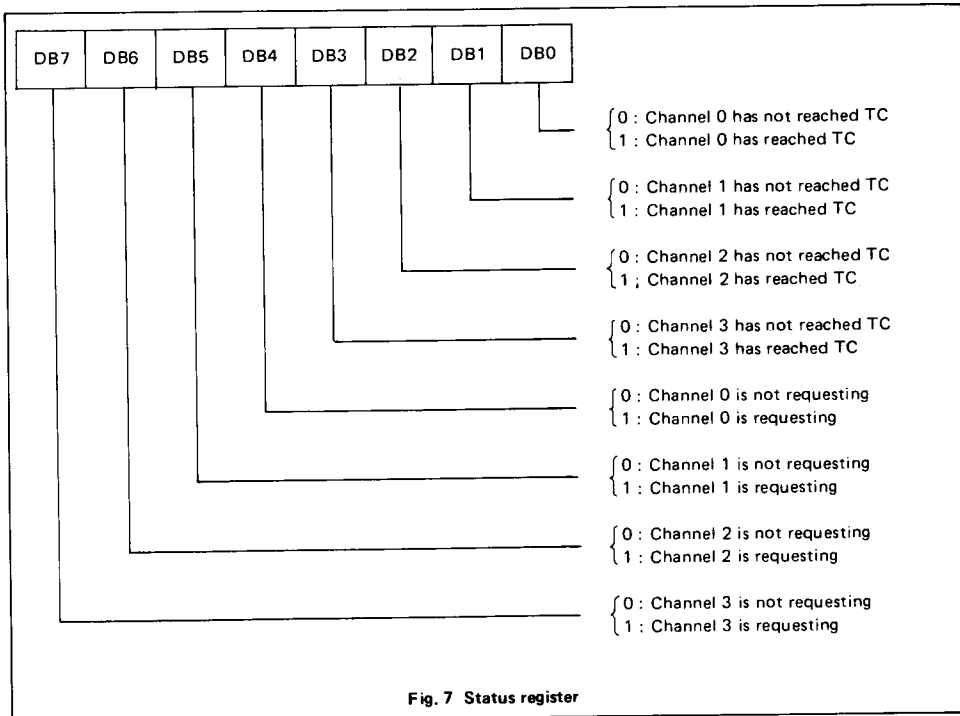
| DB7 | DB6 | DB5 | DB4 | DB3 | DB2 | DB1 | DB0 |
|---|---|---|---|---|---|---|---|

0 : Channel 0 has not reached TC
1 : Channel 0 has reached TC

0 : Channel 1 has not reached TC
1 : Channel 1 has reached TC

0 : Channel 2 has not reached TC
1 ; Channel 2 has reached TC

0 : Channel 3 has not reached TC
1 : Channel 3 has reached TC

0 : Channel 0 is not requesting
1 : Channel 0 is requesting

0 : Channel 1 is not requesting
1 : Channel 1 is requesting

0 : Channel 2 is not requesting
1 : Channel 2 is requesting

0 : Channel 3 is not requesting
1 : Channel 3 is requesting

Fig. 7 Status register